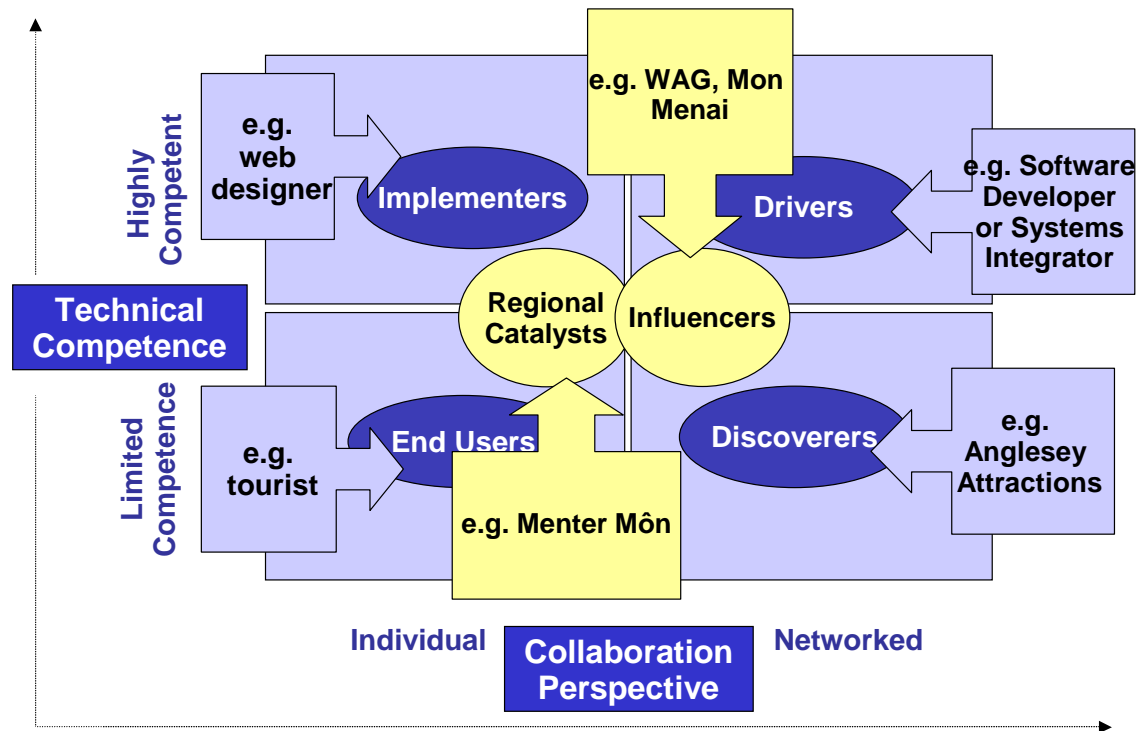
e.g. WAG, Mon Menai

Highly Competent

e.g. web designer

Implementers

Drivers

e.g. Software Developer or Systems Integrator

Technical Competence

Regional Catalysts

Influencers

Limited Competence

e.g. tourist

End Users

Discoverers

e.g. Anglesey Attractions

e.g. Menter Môn

Individual

Collaboration Perspective

Networked